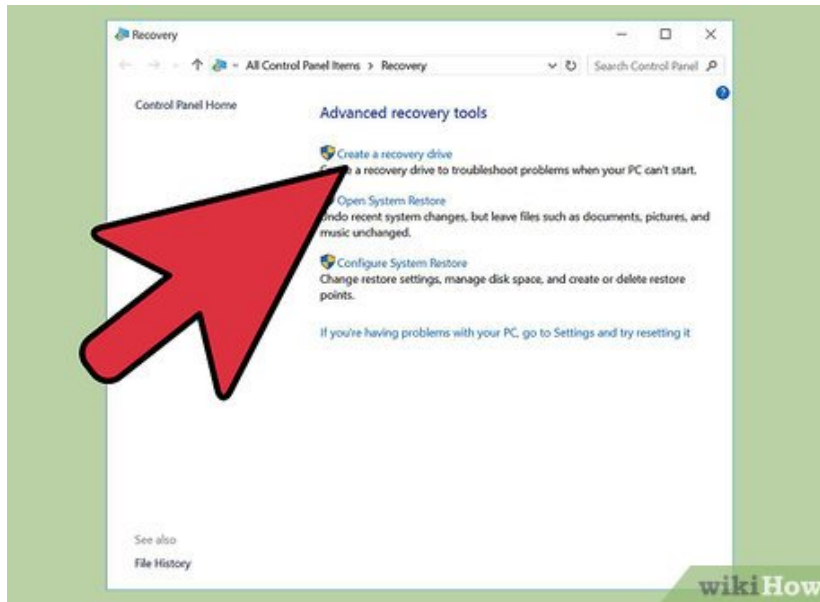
Recovery

All Control Panel Items > Recovery

Search Control Panel

Control Panel Home

Advanced recovery tools

Create a recovery drive

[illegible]e a recovery drive to troubleshoot problems when your PC can't start.

Open System Restore

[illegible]ndo recent system changes, but leave files such as documents, pictures, and music unchanged.

Configure System Restore

Change restore settings, manage disk space, and create or delete restore points.

If you're having problems with your PC, go to Settings and try resetting it

See also

File History

wikiHow